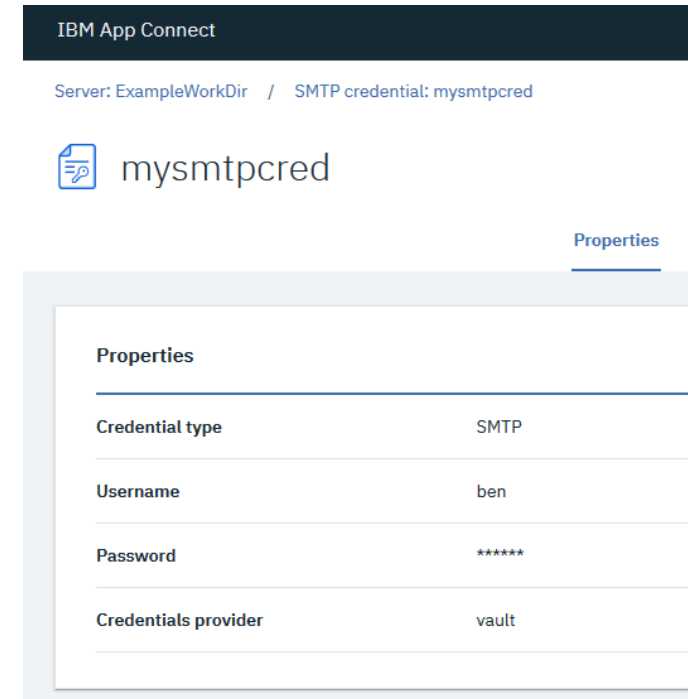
IBM App Connect

Server: ExampleWorkDir / SMTP credential: mysmtpcred

mysmtpcred

Properties

Properties

| Credential type | SMTP |
|---|---|
| Username | ben |
| Password | ****** |
| Credentials provider | vault |